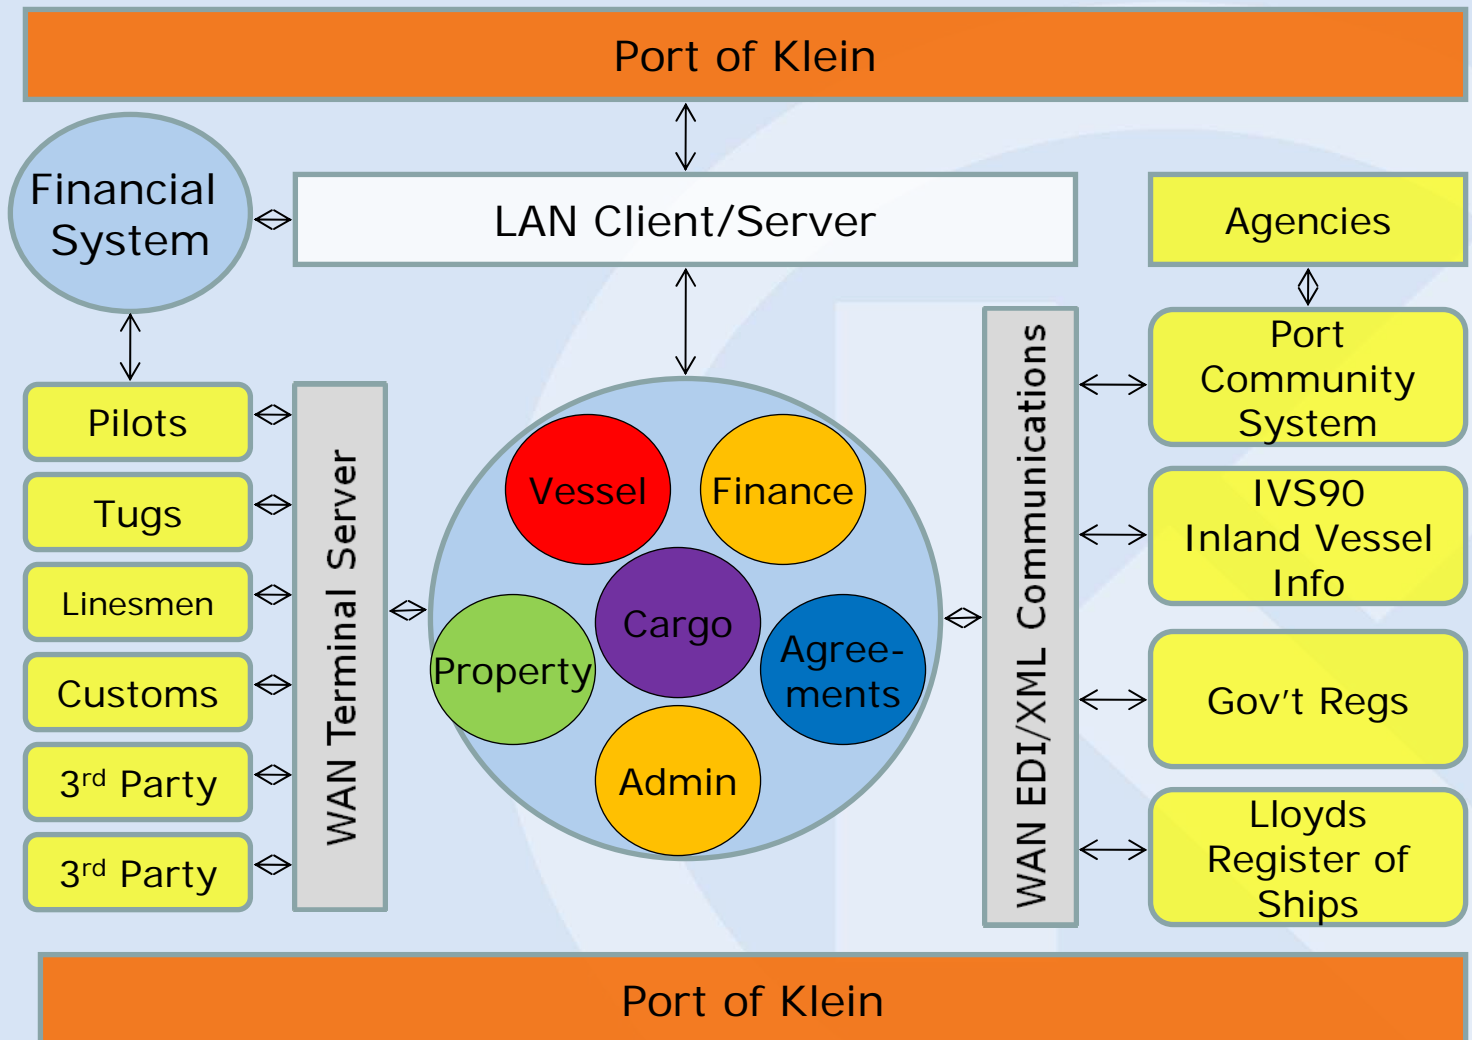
Port of Klein

Financial System

LAN Client/Server

Agencies

Pilots

Tugs

Linesmen

Customs

$3^{rd}$ Party

$3^{rd}$ Party

WAN Terminal Server

Vessel

Finance

Cargo

Property

Agreements

Admin

WAN EDI/XML Communications

Port Community System

IVS90 Inland Vessel Info

Gov't Regs

Lloyds Register of Ships

Port of Klein